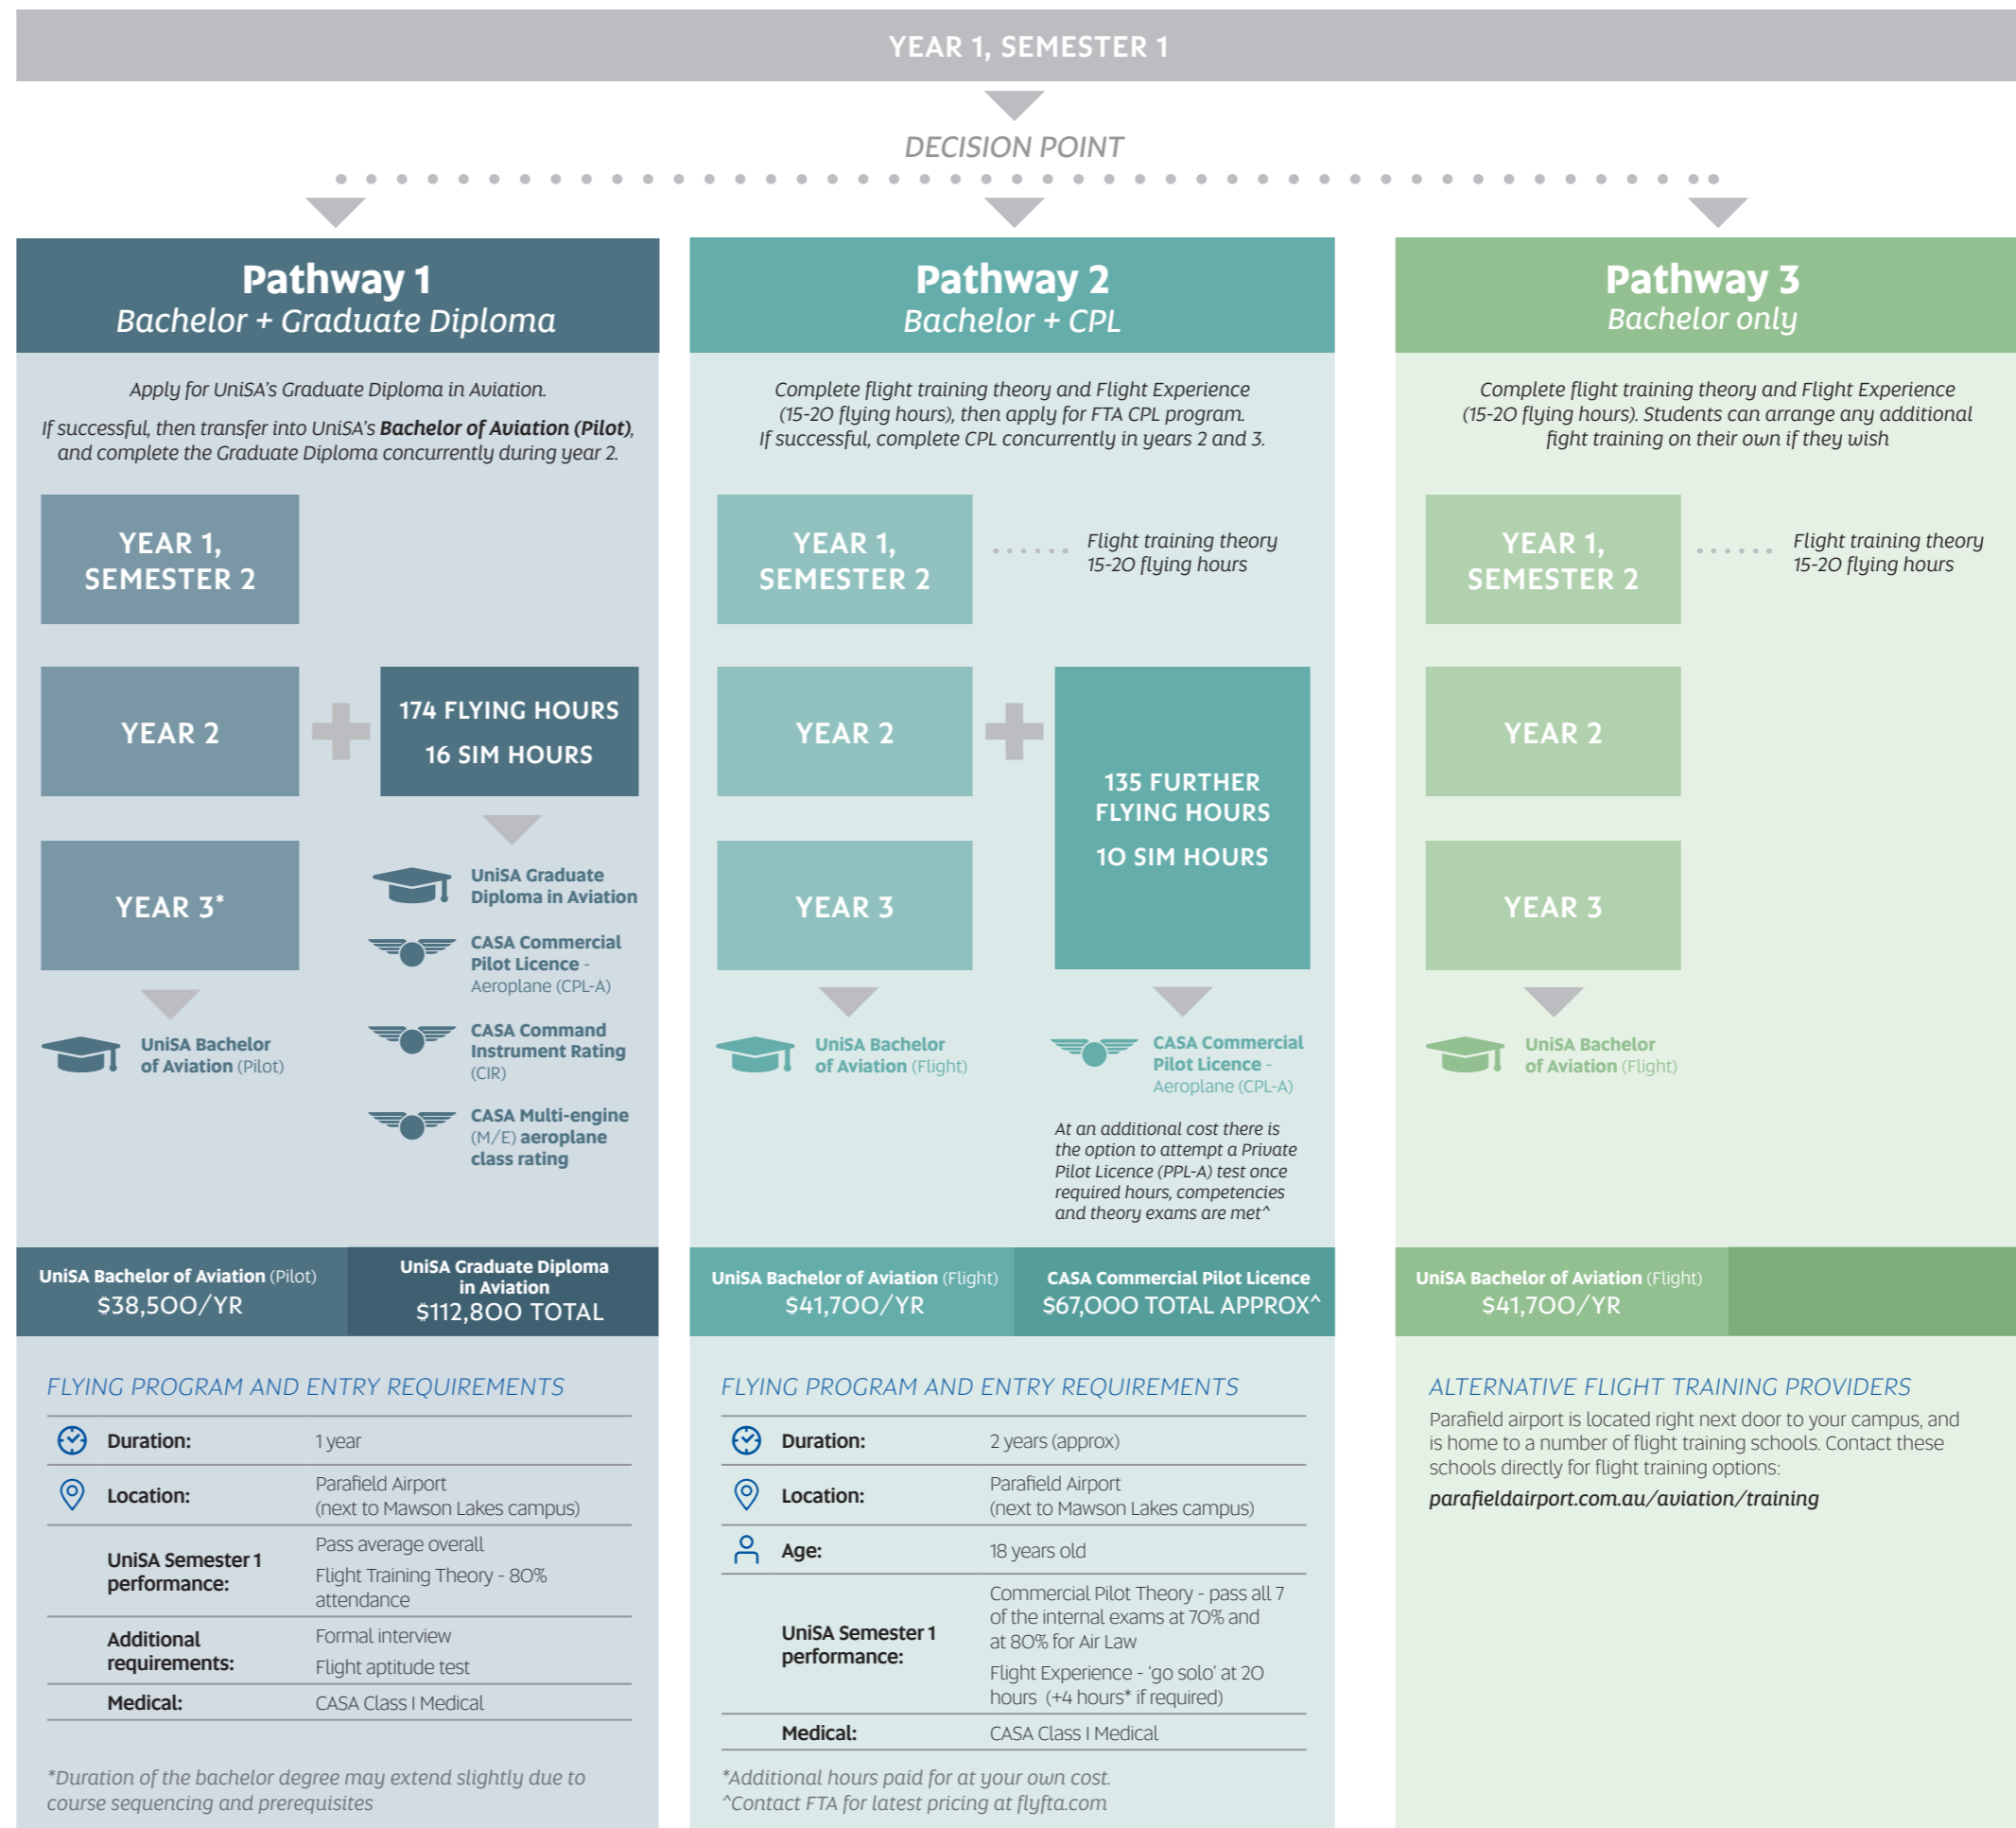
YEAR 1, SEMESTER 1

DECISION POINT

Pathway 1
Bachelor + Graduate Diploma

Apply for UniSA's Graduate Diploma in Aviation.

If successful, then transfer into UniSA's **Bachelor of Aviation (Pilot)**, and complete the Graduate Diploma concurrently during year 2.

YEAR 1, SEMESTER 2

YEAR 2

174 FLYING HOURS
16 SIM HOURS

YEAR 3*

UniSA Graduate Diploma in Aviation

CASA Commercial Pilot Licence - Aeroplane (CPL-A)

CASA Command Instrument Rating (CIR)

CASA Multi-engine (M/E) aeroplane class rating

UniSA Bachelor of Aviation (Pilot)

UniSA Bachelor of Aviation (Pilot)
$38,500/YR

UniSA Graduate Diploma in Aviation
$112,800 TOTAL

FLYING PROGRAM AND ENTRY REQUIREMENTS

| | |
|---|---|
| Duration: | 1 year |
| Location: | Parafield Airport (next to Mawson Lakes campus) |
| UniSA Semester 1 performance: | Pass average overall<br>Flight Training Theory - 80% attendance |
| Additional requirements: | Formal interview<br>Flight aptitude test |
| Medical: | CASA Class I Medical |

*Duration of the bachelor degree may extend slightly due to course sequencing and prerequisites

Pathway 2
Bachelor + CPL

Complete flight training theory and Flight Experience (15-20 flying hours), then apply for FTA CPL program. If successful, complete CPL concurrently in years 2 and 3.

YEAR 1, SEMESTER 2

Flight training theory
15-20 flying hours

YEAR 2

135 FURTHER FLYING HOURS
10 SIM HOURS

YEAR 3

UniSA Bachelor of Aviation (Flight)

CASA Commercial Pilot Licence - Aeroplane (CPL-A)

At an additional cost there is the option to attempt a Private Pilot Licence (PPL-A) test once required hours, competencies and theory exams are met^

UniSA Bachelor of Aviation (Flight)
$41,700/YR

CASA Commercial Pilot Licence
$67,000 TOTAL APPROX^

FLYING PROGRAM AND ENTRY REQUIREMENTS

| | |
|---|---|
| Duration: | 2 years (approx) |
| Location: | Parafield Airport (next to Mawson Lakes campus) |
| Age: | 18 years old |
| UniSA Semester 1 performance: | Commercial Pilot Theory - pass all 7 of the internal exams at 70% and at 80% for Air Law<br>Flight Experience - 'go solo' at 20 hours (+4 hours* if required) |
| Medical: | CASA Class I Medical |

*Additional hours paid for at your own cost.
^Contact FTA for latest pricing at flyfta.com

Pathway 3
Bachelor only

Complete flight training theory and Flight Experience (15-20 flying hours). Students can arrange any additional fight training on their own if they wish

YEAR 1, SEMESTER 2

Flight training theory
15-20 flying hours

YEAR 2

YEAR 3

UniSA Bachelor of Aviation (Flight)

UniSA Bachelor of Aviation (Flight)
$41,700/YR

ALTERNATIVE FLIGHT TRAINING PROVIDERS

Parafield airport is located right next door to your campus, and is home to a number of flight training schools. Contact these schools directly for flight training options:
parafieldairport.com.au/aviation/training